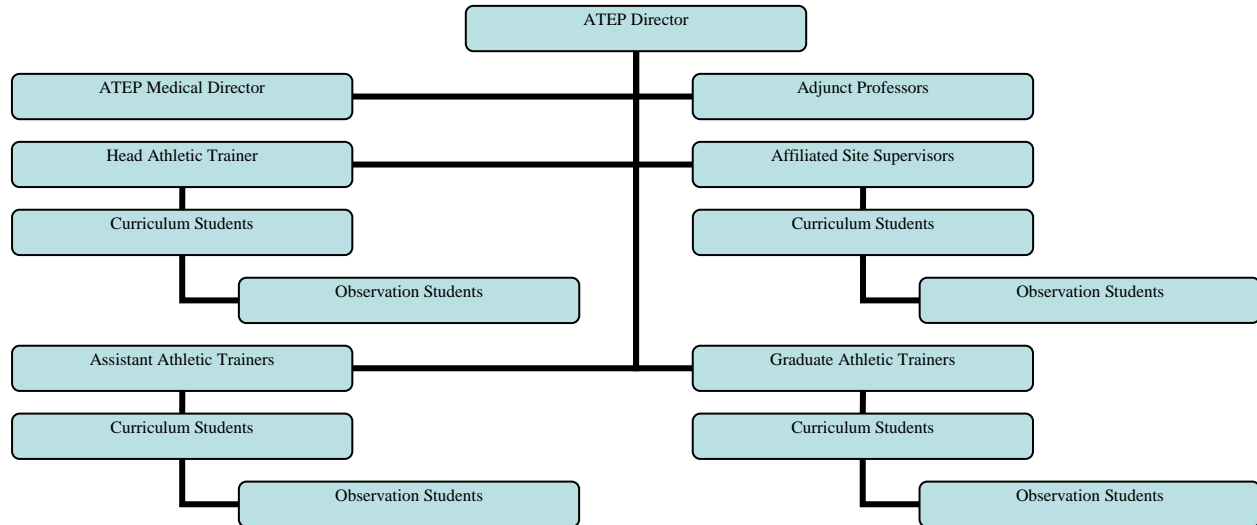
ATEP Director

ATEP Medical Director

Adjunct Professors

Head Athletic Trainer

Curriculum Students

Observation Students

Affiliated Site Supervisors

Curriculum Students

Observation Students

Assistant Athletic Trainers

Curriculum Students

Observation Students

Graduate Athletic Trainers

Curriculum Students

Observation Students